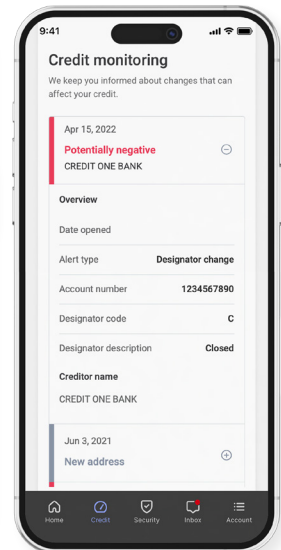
9:41

Credit monitoring

We keep you informed about changes that can affect your credit.

Apr 15, 2022

Potentially negative

CREDIT ONE BANK

Overview

Date opened

| Alert type | Designator change |
|---|---|
| Account number | 1234567890 |
| Designator code | C |
| Designator description | Closed |

Creditor name

CREDIT ONE BANK

Jun 3, 2021

New address

Home Credit Security Inbox Account